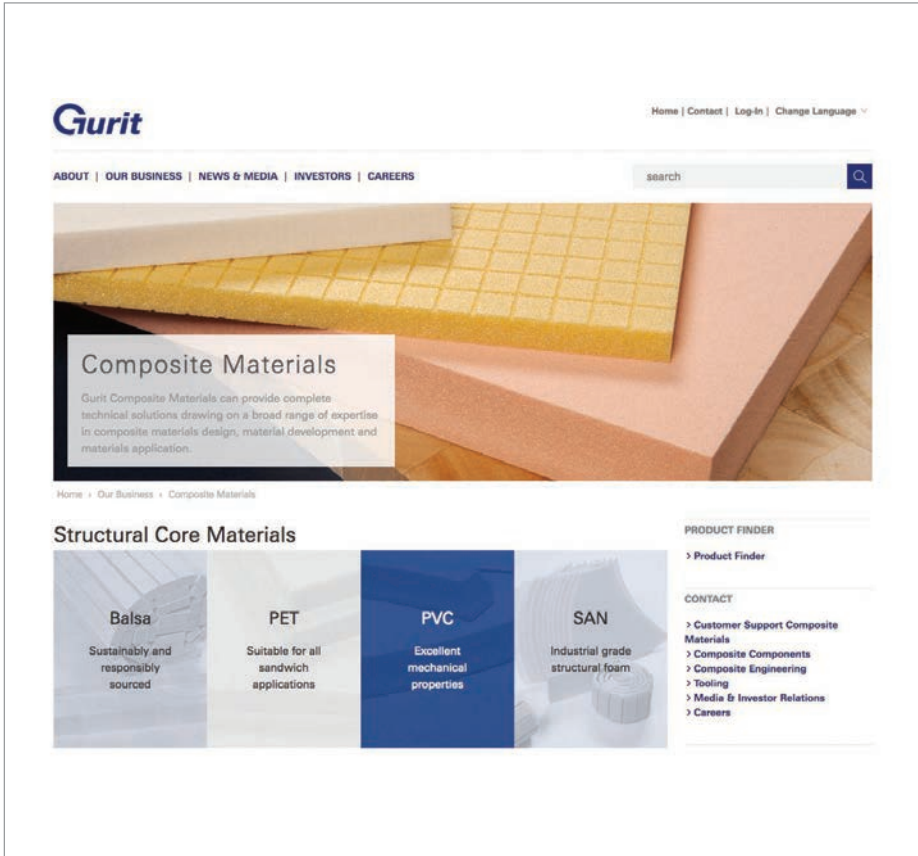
Gurit

Home | Contact | Log-In | Change Language

ABOUT | OUR BUSINESS | NEWS & MEDIA | INVESTORS | CAREERS

search

Composite Materials

Gurit Composite Materials can provide complete technical solutions drawing on a broad range of expertise in composite materials design, material development and materials application.

Home › Our Business › Composite Materials

Structural Core Materials

Balsa
Sustainably and responsibly sourced

PET
Suitable for all sandwich applications

PVC
Excellent mechanical properties

SAN
Industrial grade structural foam

PRODUCT FINDER

> Product Finder

CONTACT

> Customer Support Composite Materials
> Composite Components
> Composite Engineering
> Tooling
> Media & Investor Relations
> Careers